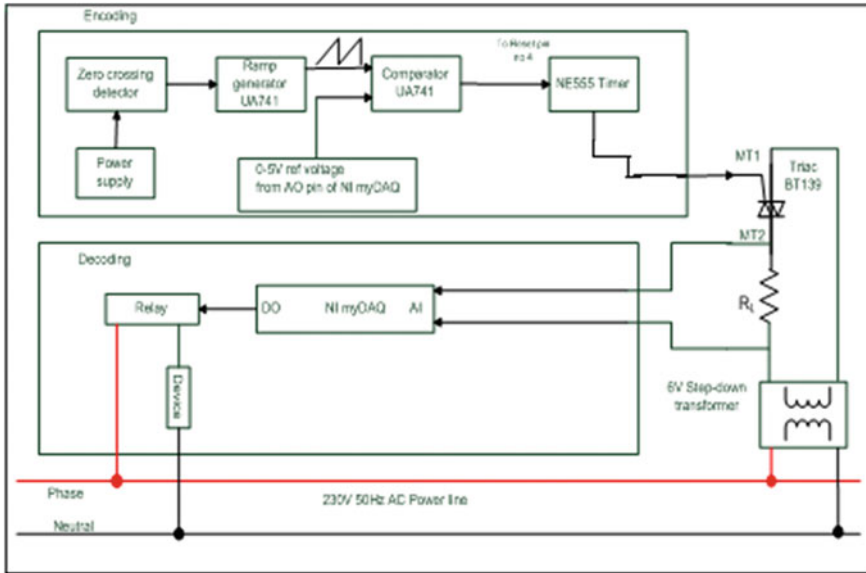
Encoding

Zero crossing detector

Ramp generator UA741

Comparator UA741

To Reset pin no 4

NE555 Timer

Power supply

0-5V ref voltage from AO pin of NI myDAQ

MT1

Triac BT139

MT2

Decoding

Relay

DO

NI myDAQ

AI

$R_L$

Device

6V Step-down transformer

Phase

230V 50Hz AC Power line

Neutral